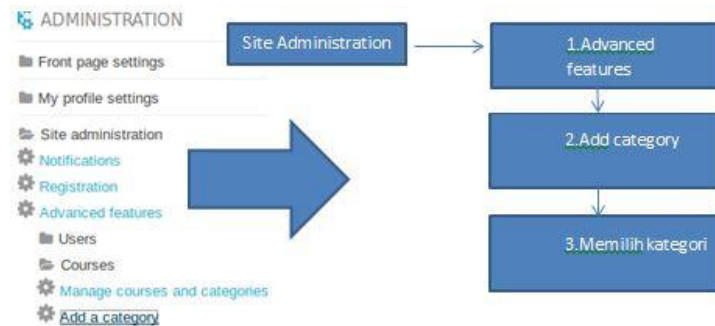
ADMINISTRATION

Front page settings

My profile settings

Site administration

Notifications

Registration

Advanced features

Users

Courses

Manage courses and categories

Add a category

Site Administration

1.Advanced features

2.Add category

3.Memilih kategori